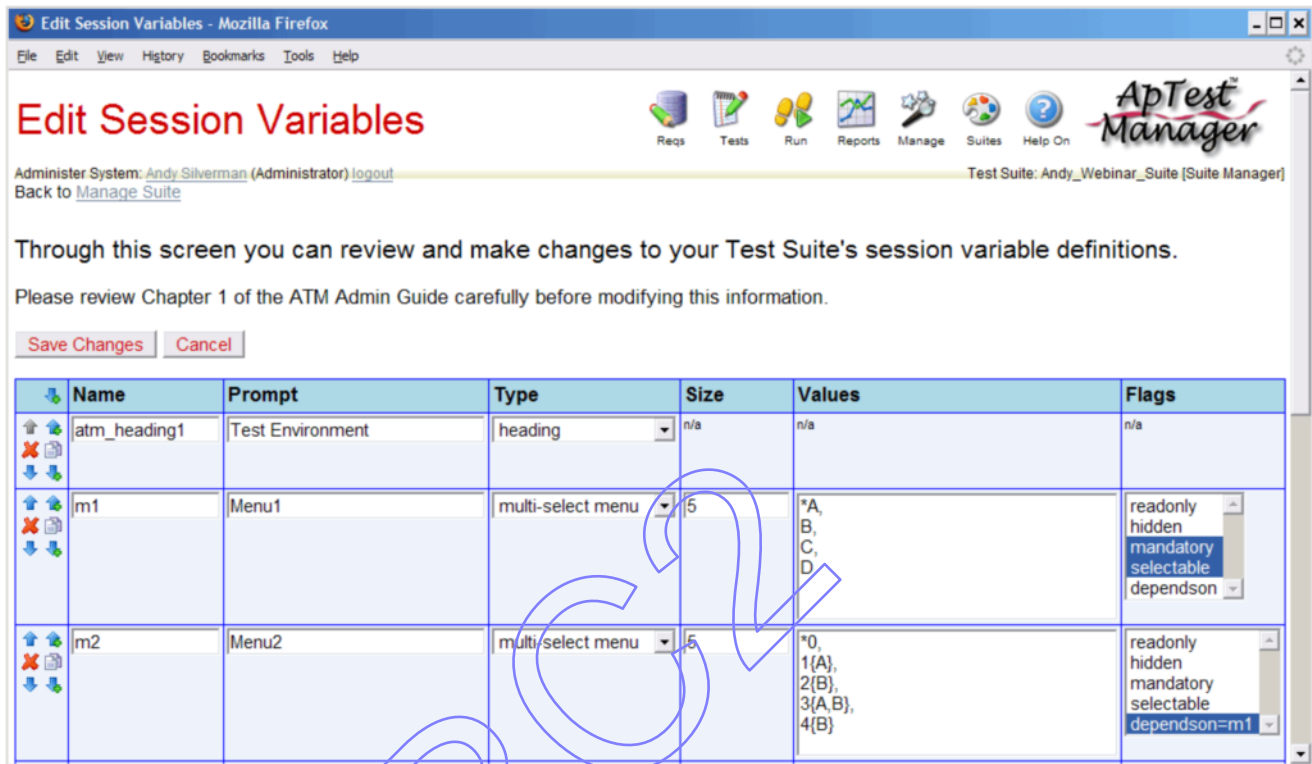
Edit Session Variables - Mozilla Firefox

File Edit View History Bookmarks Tools Help

Edit Session Variables

Reqs Tests Run Reports Manage Suites Help On

ApTest Manager

Administer System: Andy Silverman (Administrator) logout

Test Suite: Andy_Webinar_Suite [Suite Manager]

Back to Manage Suite

Through this screen you can review and make changes to your Test Suite's session variable definitions.

Please review Chapter 1 of the ATM Admin Guide carefully before modifying this information.

Save Changes Cancel

| | Name | Prompt | Type | Size | Values | Flags |
|---|---|---|---|---|---|---|
| | atm_heading1 | Test Environment | heading | n/a | n/a | n/a |
| | m1 | Menu1 | multi-select menu | 5 | *A, B, C, D | readonly hidden mandatory selectable dependson |
| | m2 | Menu2 | multi-select menu | 5 | *0, 1{A}, 2{B}, 3{A,B}, 4{B} | readonly hidden mandatory selectable dependson=m1 |